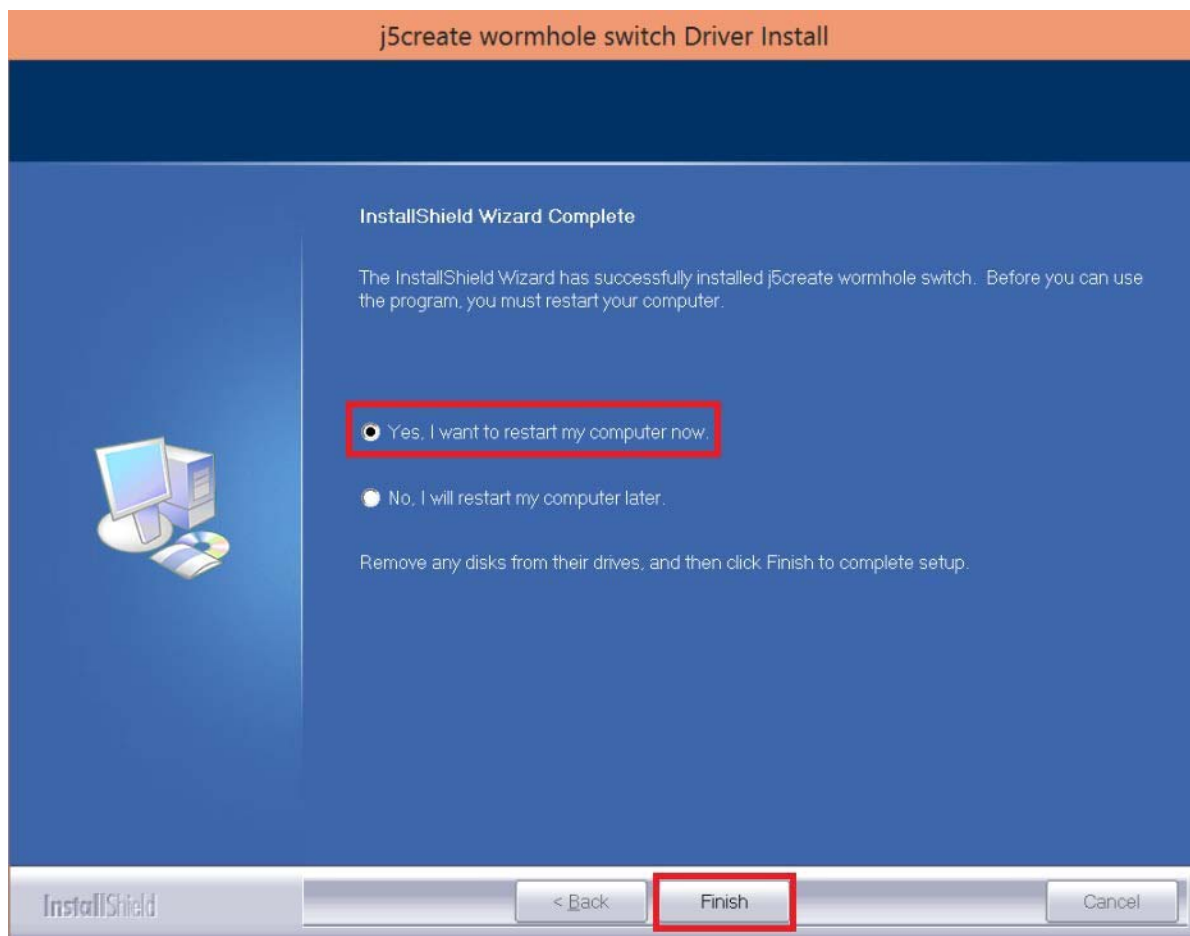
j5create wormhole switch Driver Install

InstallShield Wizard Complete

The InstallShield Wizard has successfully installed j5create wormhole switch. Before you can use the program, you must restart your computer.

Yes, I want to restart my computer now.

No, I will restart my computer later.

Remove any disks from their drives, and then click Finish to complete setup.

InstallShield

< Back

Finish

Cancel